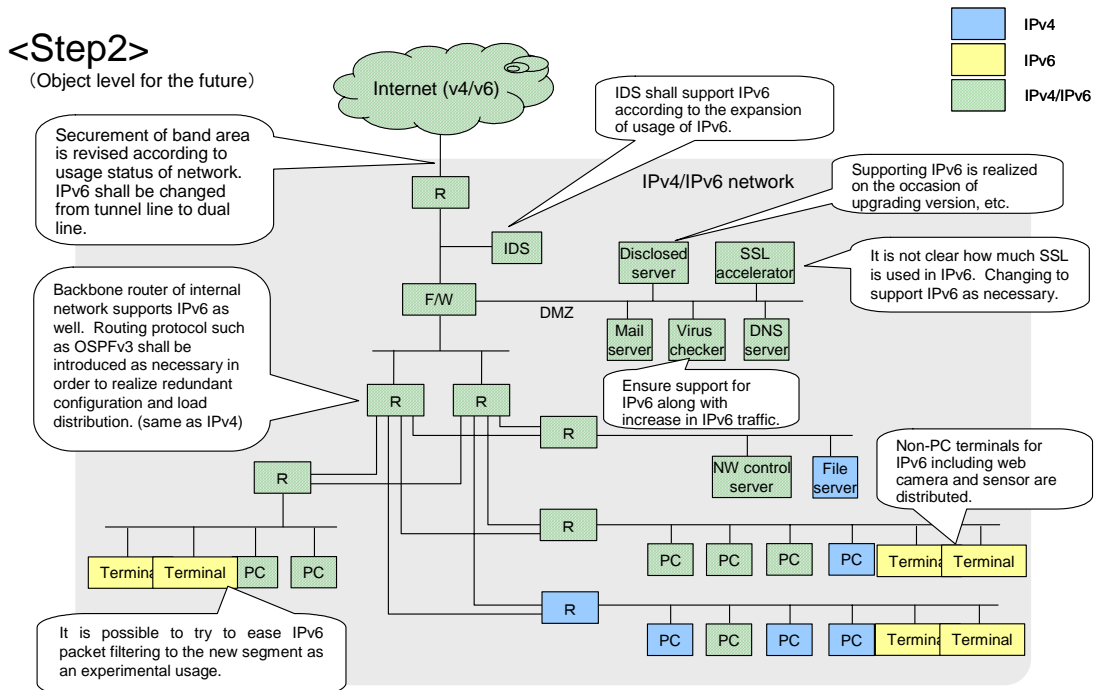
<Step2>
(Object level for the future)

IPv4
IPv6
IPv4/IPv6

Internet (v4/v6)

IDS shall support IPv6 according to the expansion of usage of IPv6.

Securement of band area is revised according to usage status of network. IPv6 shall be changed from tunnel line to dual line.

IPv4/IPv6 network

Supporting IPv6 is realized on the occasion of upgrading version, etc.

R

IDS

Disclosed server

SSL accelerator

It is not clear how much SSL is used in IPv6. Changing to support IPv6 as necessary.

Backbone router of internal network supports IPv6 as well. Routing protocol such as OSPFv3 shall be introduced as necessary in order to realize redundant configuration and load distribution. (same as IPv4)

F/W

DMZ

Mail server

Virus checker

DNS server

Ensure support for IPv6 along with increase in IPv6 traffic.

R

R

R

NW control server

File server

Non-PC terminals for IPv6 including web camera and sensor are distributed.

R

R

Termina

Terminal

PC

PC

PC

PC

PC

PC

Termina

Terminal

R

It is possible to try to ease IPv6 packet filtering to the new segment as an experimental usage.

PC

PC

PC

PC

Termina

Terminal